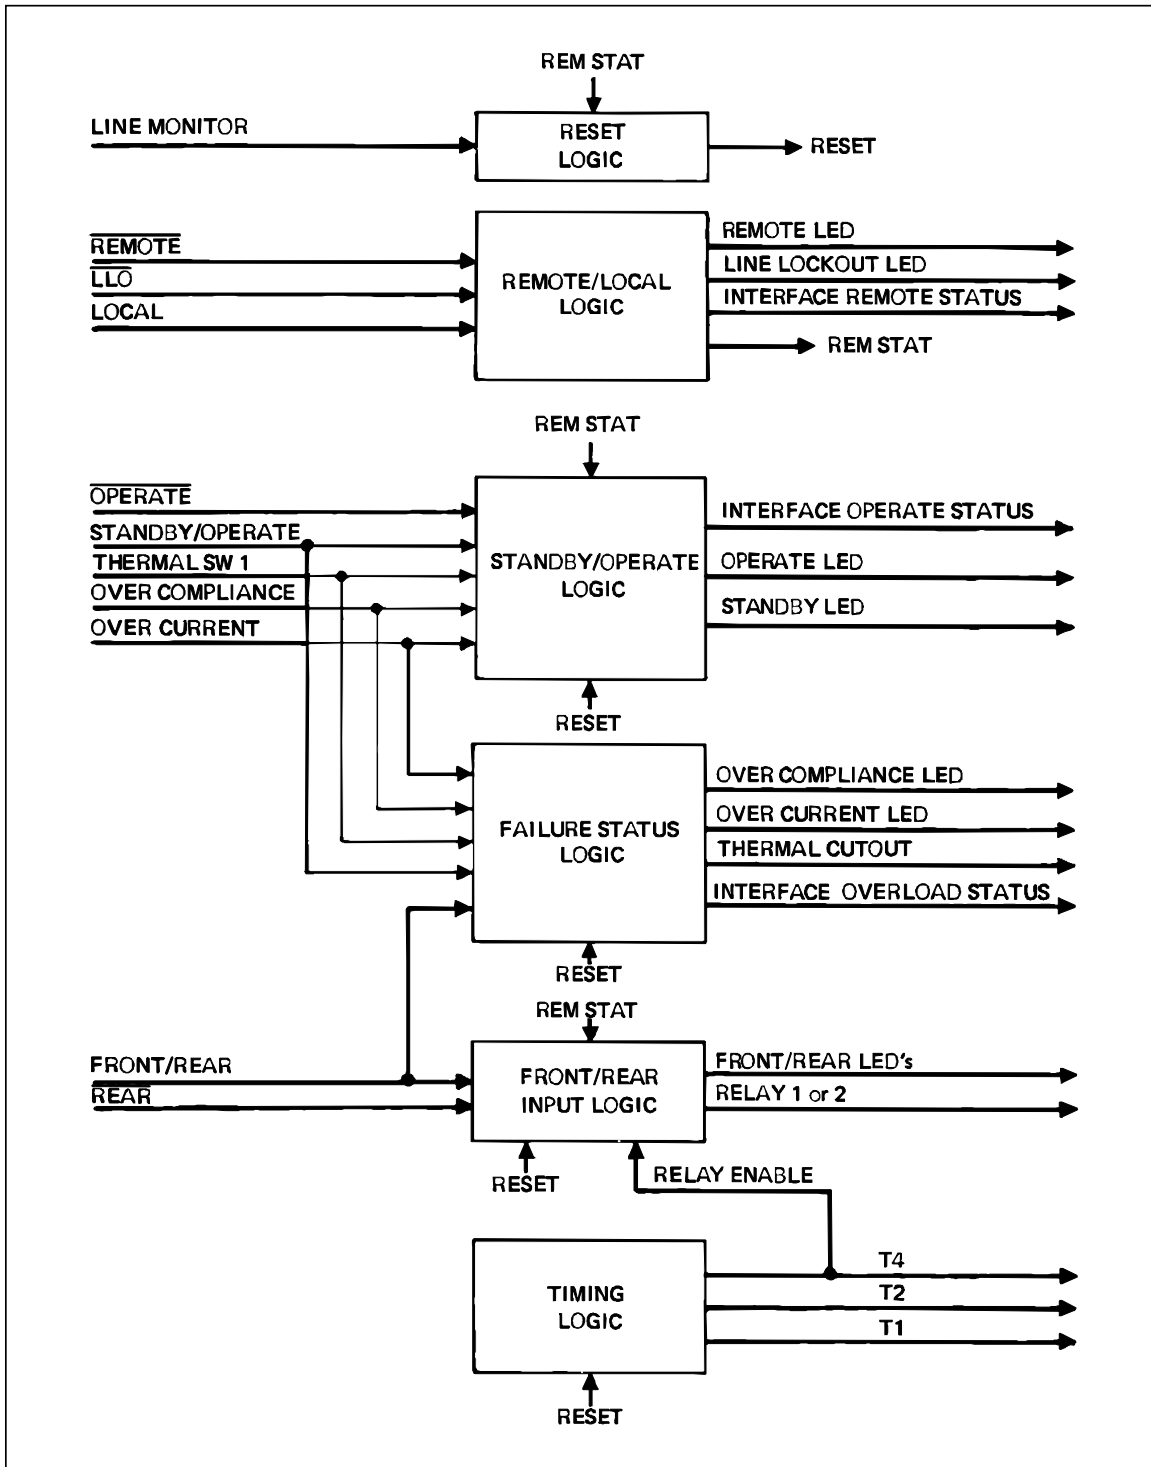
REM STAT

LINE MONITOR

RESET LOGIC

RESET

$\overline{\text{REMOTE}}$
$\overline{\text{LLO}}$
LOCAL

REMOTE/LOCAL LOGIC

REMOTE LED
LINE LOCKOUT LED
INTERFACE REMOTE STATUS
REM STAT

REM STAT

$\overline{\text{OPERATE}}$
STANDBY/OPERATE
THERMAL SW 1
OVER COMPLIANCE
OVER CURRENT

STANDBY/OPERATE LOGIC

INTERFACE OPERATE STATUS
OPERATE LED
STANDBY LED

RESET

FAILURE STATUS LOGIC

OVER COMPLIANCE LED
OVER CURRENT LED
THERMAL CUTOUT
INTERFACE OVERLOAD STATUS

RESET

REM STAT

FRONT/REAR
$\overline{\text{REAR}}$

FRONT/REAR INPUT LOGIC

FRONT/REAR LED's
RELAY 1 or 2

RESET

RELAY ENABLE

TIMING LOGIC

T4
T2
T1

RESET